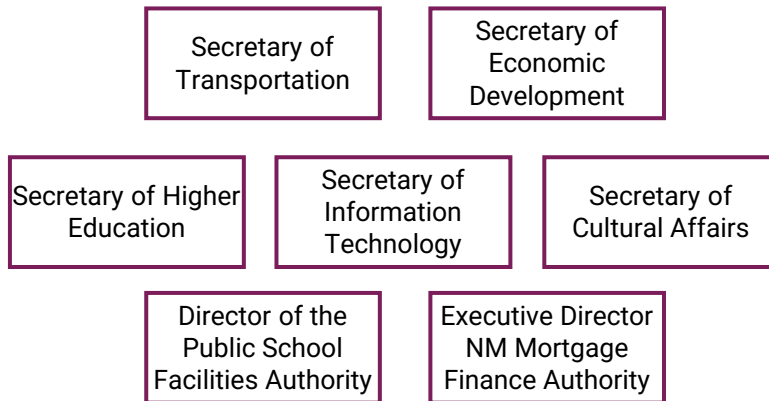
Secretary of Transportation

Secretary of Economic Development

Secretary of Higher Education

Secretary of Information Technology

Secretary of Cultural Affairs

Director of the Public School Facilities Authority

Executive Director NM Mortgage Finance Authority